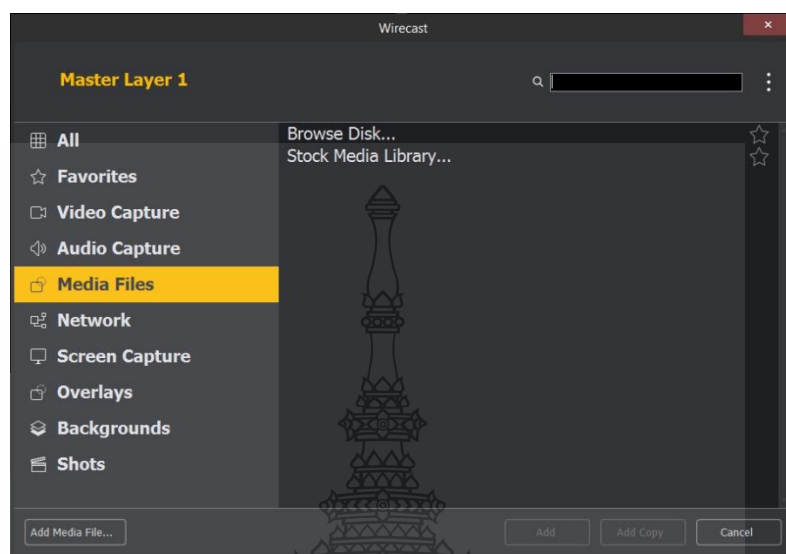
Wirecast

Master Layer 1

All
Favorites
Video Capture
Audio Capture
Media Files
Network
Screen Capture
Overlays
Backgrounds
Shots

Browse Disk...
Stock Media Library...

Add Media File...

Add

Add Copy

Cancel